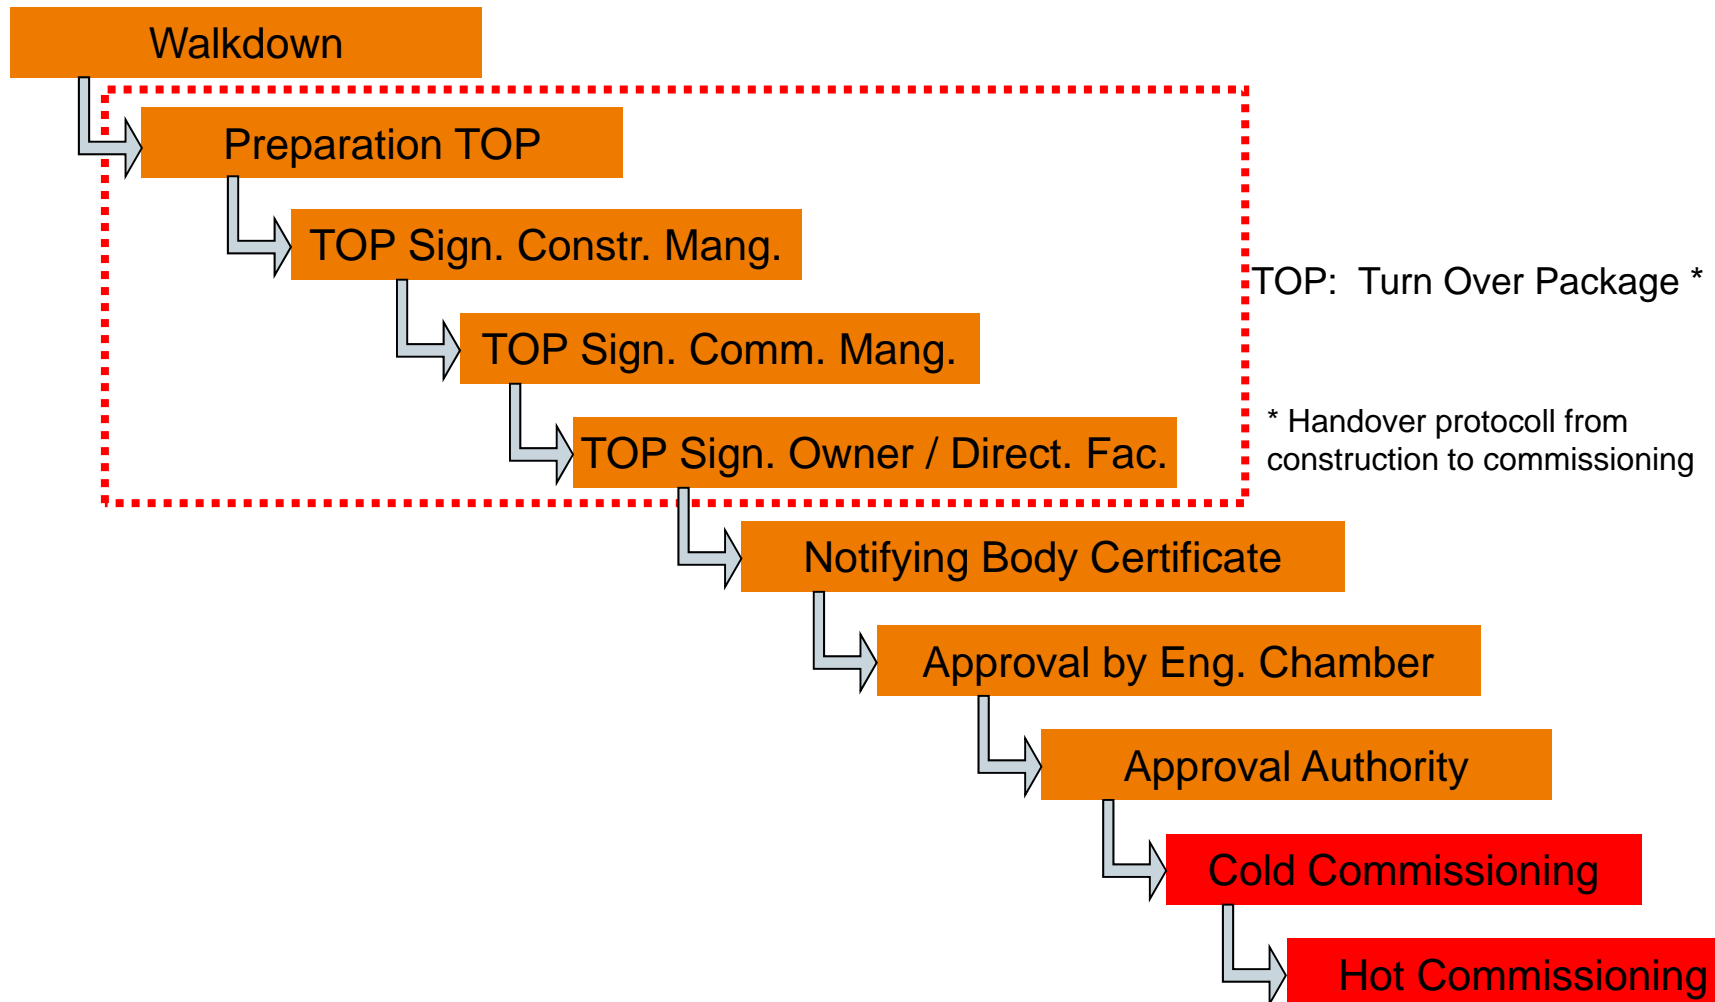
Walkdown

Preparation TOP

TOP Sign. Constr. Mang.

TOP Sign. Comm. Mang.

TOP Sign. Owner / Direct. Fac.

TOP: Turn Over Package *

* Handover protocoll from construction to commissioning

Notifying Body Certificate

Approval by Eng. Chamber

Approval Authority

Cold Commissioning

Hot Commissioning